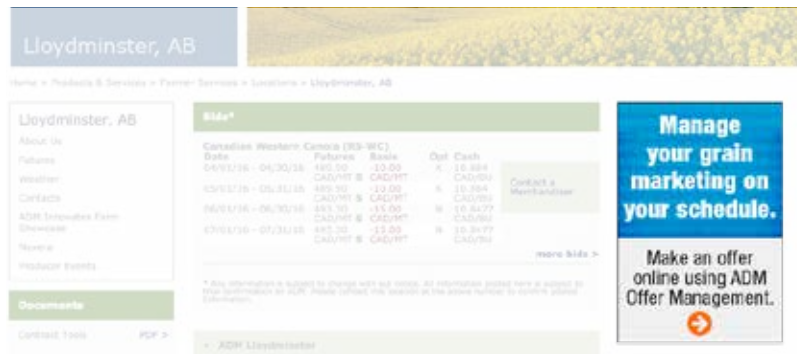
Lloydminster, AB

Home > Products & Services > Farmer Services > Locations > Lloydminster, AB

Lloydminster, AB

About Us

Futures

Weather

Contacts

ADM Innovates Farm Showcase

Review

Producer Events

Documents

Contract Tools PDF >

Bids*

Canadian Western Canola (RS-WC)

| Date | Futures | Basis | Opt | Cash |
|---|---|---|---|---|
| 04/01/16 - 04/30/16 | 485.00 CAD/MT | -10.00 CAD/MT | K | 10.884 CAD/BU |
| 05/01/16 - 05/31/16 | 485.90 CAD/MT | -10.00 CAD/MT | K | 10.884 CAD/BU |
| 06/01/16 - 06/30/16 | 493.90 CAD/MT | -15.00 CAD/MT | N | 10.977 CAD/BU |
| 07/01/16 - 07/31/16 | 493.30 CAD/MT | -15.00 CAD/MT | N | 10.977 CAD/BU |

Contact a Merchandiser

more bids >

* Any information is subject to change with out notice. All information posted here is subject to final confirmation by ADM. Please contact the location at the phone number to confirm posted information.

ADM Lloydminster

Manage your grain marketing on your schedule.

Make an offer online using ADM Offer Management.